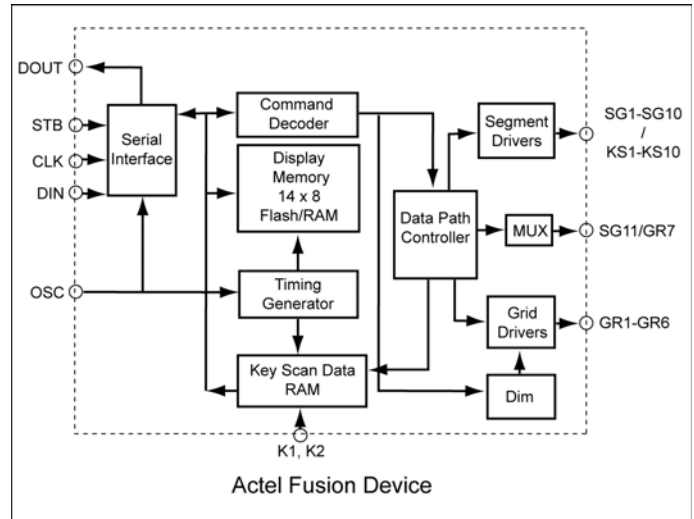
DOUT

STB

CLK

DIN

OSC

Serial Interface

Command Decoder

Display Memory 14 x 8 Flash/RAM

Timing Generator

Key Scan Data RAM

K1, K2

Data Path Controller

Segment Drivers

MUX

Grid Drivers

Dim

SG1-SG10 / KS1-KS10

SG11/GR7

GR1-GR6

Actel Fusion Device